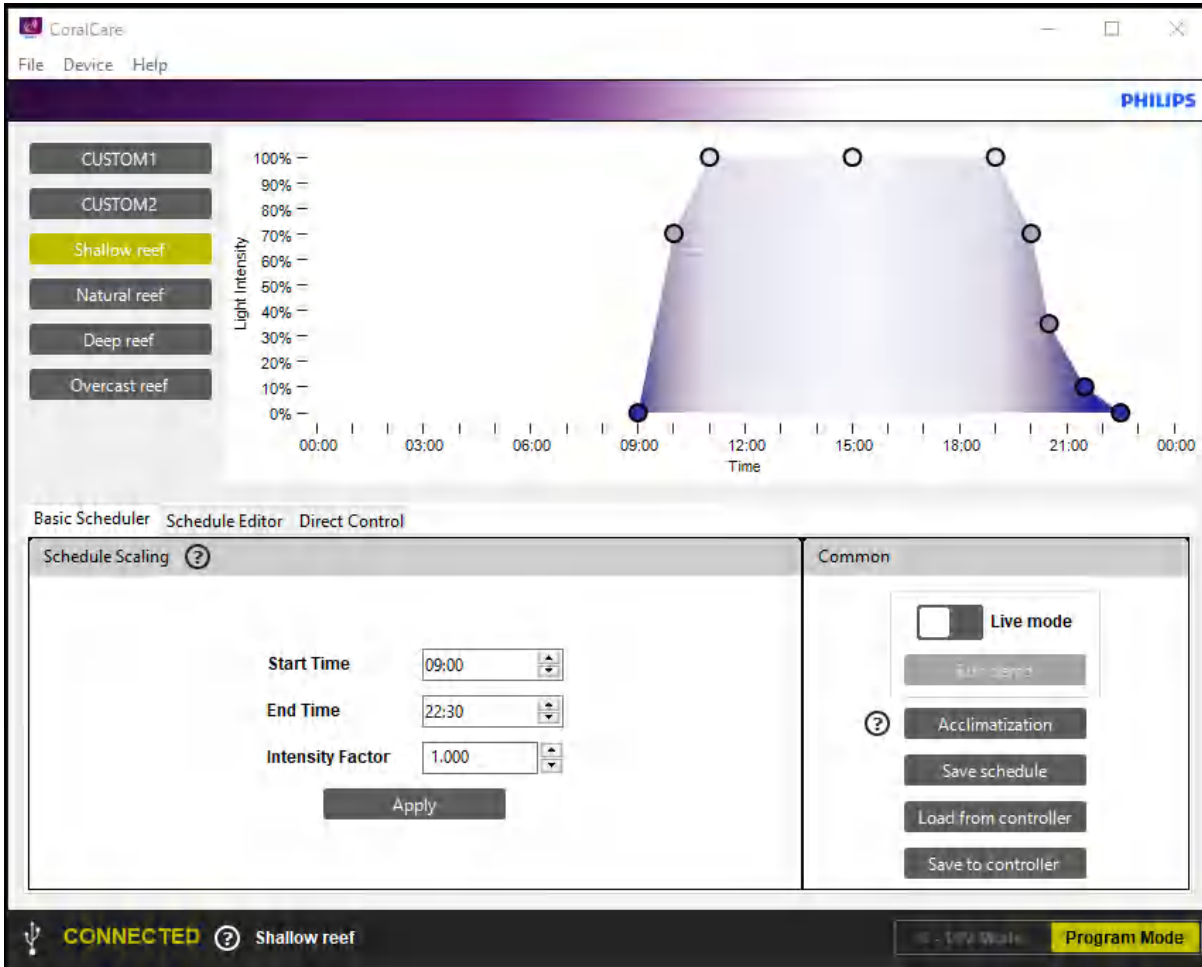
CoralCare
File Device Help
PHILIPS

CUSTOM1
CUSTOM2
Shallow reef
Natural reef
Deep reef
Overcast reef

Light Intensity
100%
90%
80%
70%
60%
50%
40%
30%
20%
10%
0%
00:00 03:00 06:00 09:00 12:00 15:00 18:00 21:00 00:00
Time

Basic Scheduler Schedule Editor Direct Control

Schedule Scaling ?

Start Time 09:00
End Time 22:30
Intensity Factor 1.000
Apply

Common
Live mode
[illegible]
? Acclimatization
Save schedule
Load from controller
Save to controller

CONNECTED ? Shallow reef
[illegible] Program Mode